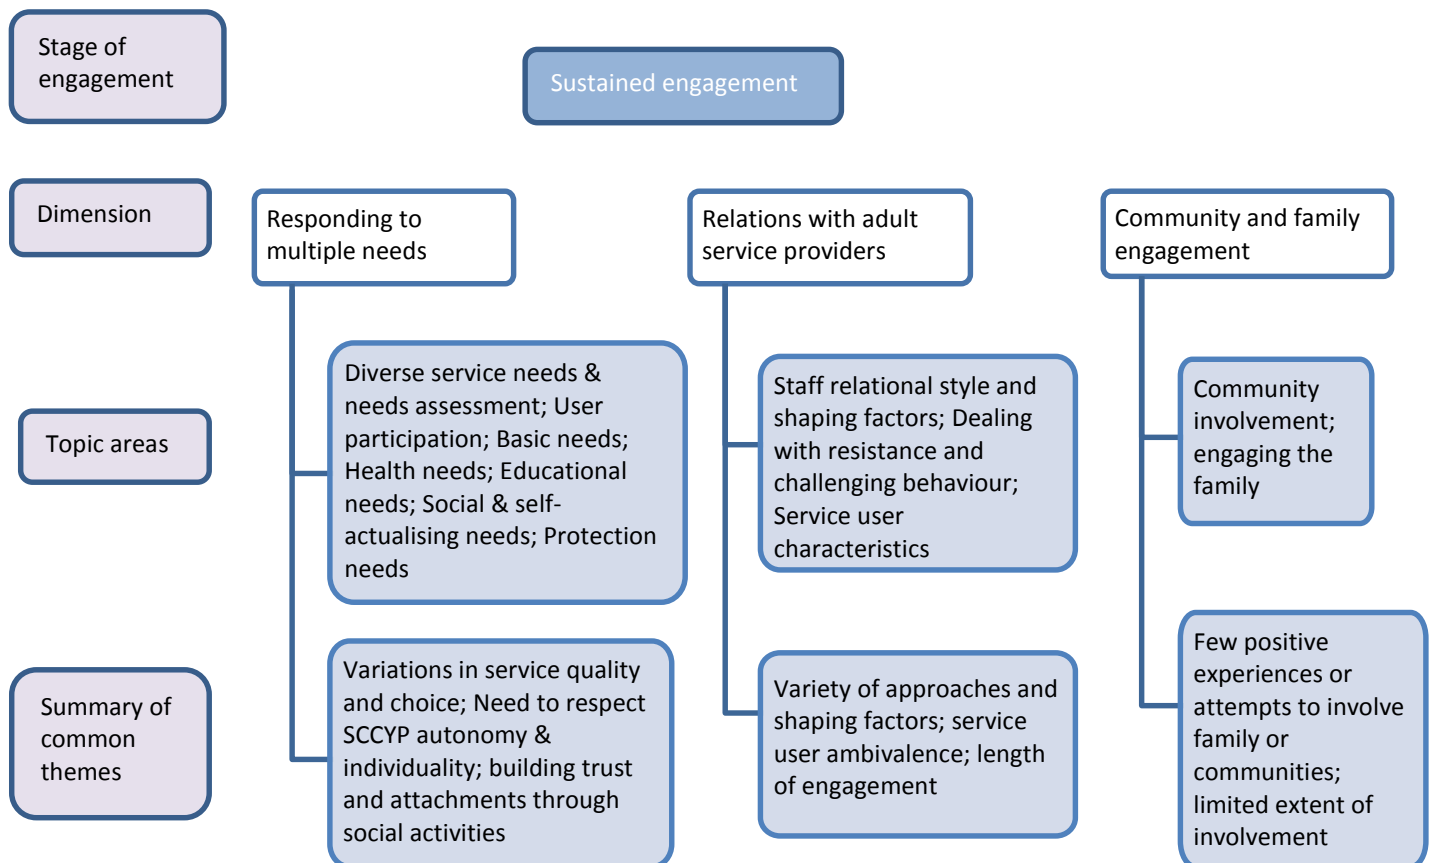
Stage of engagement

Sustained engagement

Dimension

Responding to multiple needs

Relations with adult service providers

Community and family engagement

Topic areas

Diverse service needs & needs assessment; User participation; Basic needs; Health needs; Educational needs; Social & self-actualising needs; Protection needs

Staff relational style and shaping factors; Dealing with resistance and challenging behaviour; Service user characteristics

Community involvement; engaging the family

Summary of common themes

Variations in service quality and choice; Need to respect SCCYP autonomy & individuality; building trust and attachments through social activities

Variety of approaches and shaping factors; service user ambivalence; length of engagement

Few positive experiences or attempts to involve family or communities; limited extent of involvement